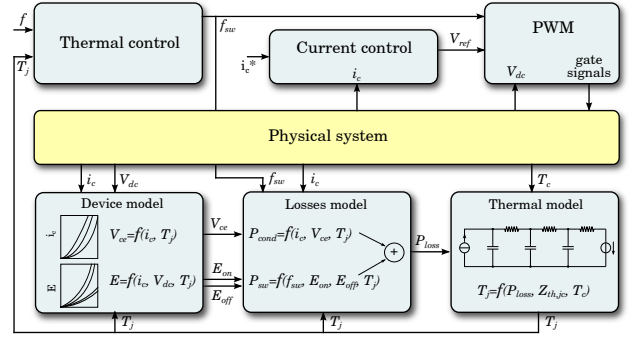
$f$

Thermal control

$T_j$

$f_{sw}$

Current control

$i_c$*

$V_{ref}$

$i_c$

PWM

$V_{dc}$

gate signals

Physical system

$i_c$

$V_{dc}$

$f_{sw}$

$i_c$

$T_c$

Device model

$i_c$

$V_{ce}$=$f$($i_c$, $T_j$)

E

$E$=$f$($i_c$, $V_{dc}$, $T_j$)

$V_{ce}$

$E_{on}$

$E_{off}$

Losses model

$P_{cond}$=$f$($i_c$, $V_{ce}$, $T_j$)

$P_{sw}$=$f$($f_{sw}$, $E_{on}$, $E_{off}$, $T_j$)

+

$P_{loss}$

Thermal model

$T_j$=$f$($P_{loss}$, $Z_{th,jc}$, $T_c$)

$T_j$

$T_j$

$T_j$